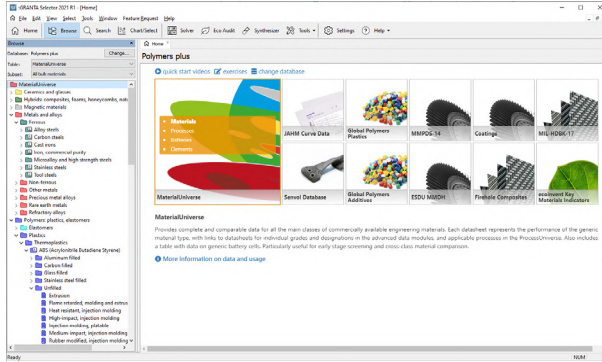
GRANTA Selector 2021 R1 - [Home]

File Edit View Select Tools Window Feature Request Help

Home | Browse | Search | Chart/Select | Solver | Eco Audit | Synthesizer | Tools | Settings | Help

Browse
Database: Polymers plus | Change...
Table: MaterialUniverse
Subset: All bulk materials

MaterialUniverse
Ceramics and glasses
Hybrids: composites, foams, honeycombs, nat
Magnetic materials
Metals and alloys
Ferrous
Alloy steels
Carbon steels
Cast irons
Iron, commercial purity
Microalloy and high strength steels
Stainless steels
Tool steels
Non-ferrous
Other metals
Precious metal alloys
Rare earth metals
Refractory alloys
Polymeric: plastics, elastomers
Elastomers
Plastics
Thermoplastics
ABS (Acrylonitrile Butadiene Styrene)
Aluminum filled
Carbon filled
Glass filled
Stainless steel filled
Unfilled
Extrusion
Flame retarded, molding and extrus
Heat resistant, injection molding
High-impact, injection molding
Injection molding, platable
Medium impact, injection molding
Rubber modified, injection molding

Home

Polymers plus

quick start videos | exercises | change database

Materials
Processes
Elements

MaterialUniverse | JAHM Curve Data | Global Polymers Plastics | MMPDS-14 | Coatings | MIL-HDBK-17

Senvol Database | Global Polymers Additives | ESDU MMDH | Firehole Composites | ecoinvent Key Materials Indicators

MaterialUniverse

Provides complete and comparable data for all the main classes of commercially available engineering materials. Each datasheet represents the performance of the generic material type, with links to datasheets for individual grades and designations in the advanced data modules, and applicable processes in the ProcessUniverse. Also includes a table with data on generic battery cells. Particularly useful for early stage screening and cross-class material comparison.

More information on data and usage

Ready | NUM